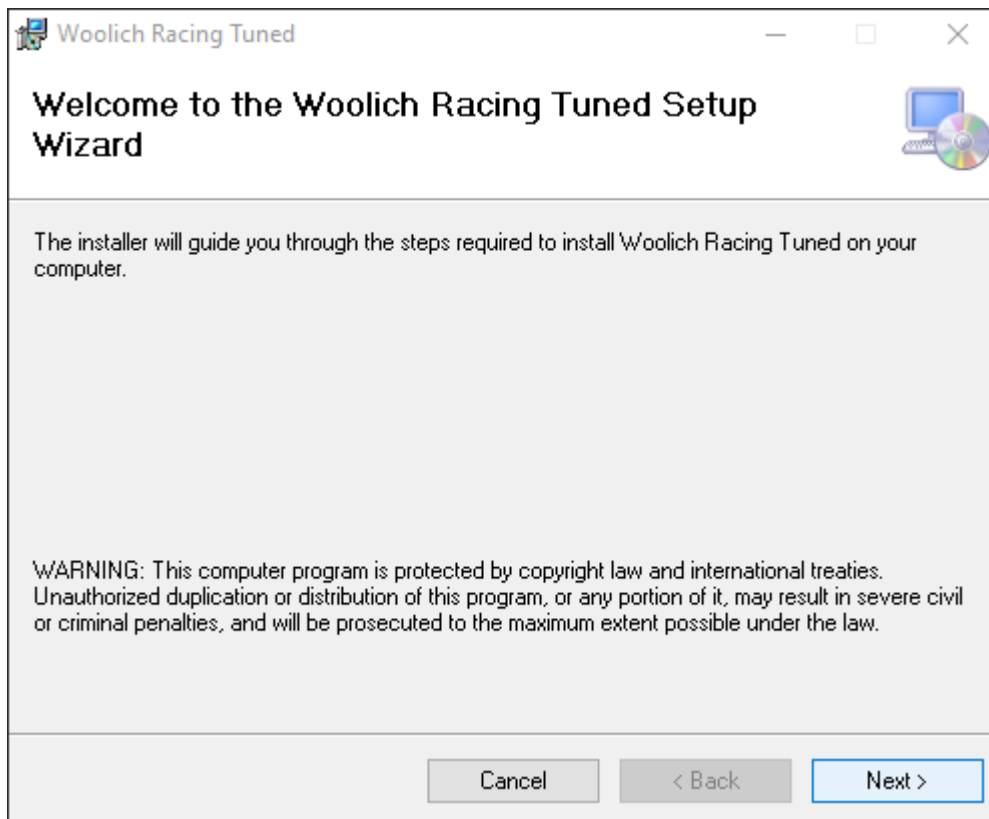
Woolich Racing Tuned

Welcome to the Woolich Racing Tuned Setup Wizard

The installer will guide you through the steps required to install Woolich Racing Tuned on your computer.

WARNING: This computer program is protected by copyright law and international treaties. Unauthorized duplication or distribution of this program, or any portion of it, may result in severe civil or criminal penalties, and will be prosecuted to the maximum extent possible under the law.

Cancel
< Back
Next >